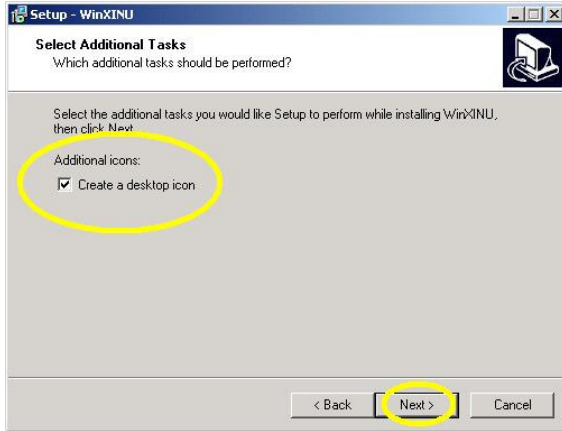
Setup - WinXINU

Select Additional Tasks
Which additional tasks should be performed?

Select the additional tasks you would like Setup to perform while installing WinXINU, then click Next.

Additional icons:

Create a desktop icon

< Back
Next >
Cancel